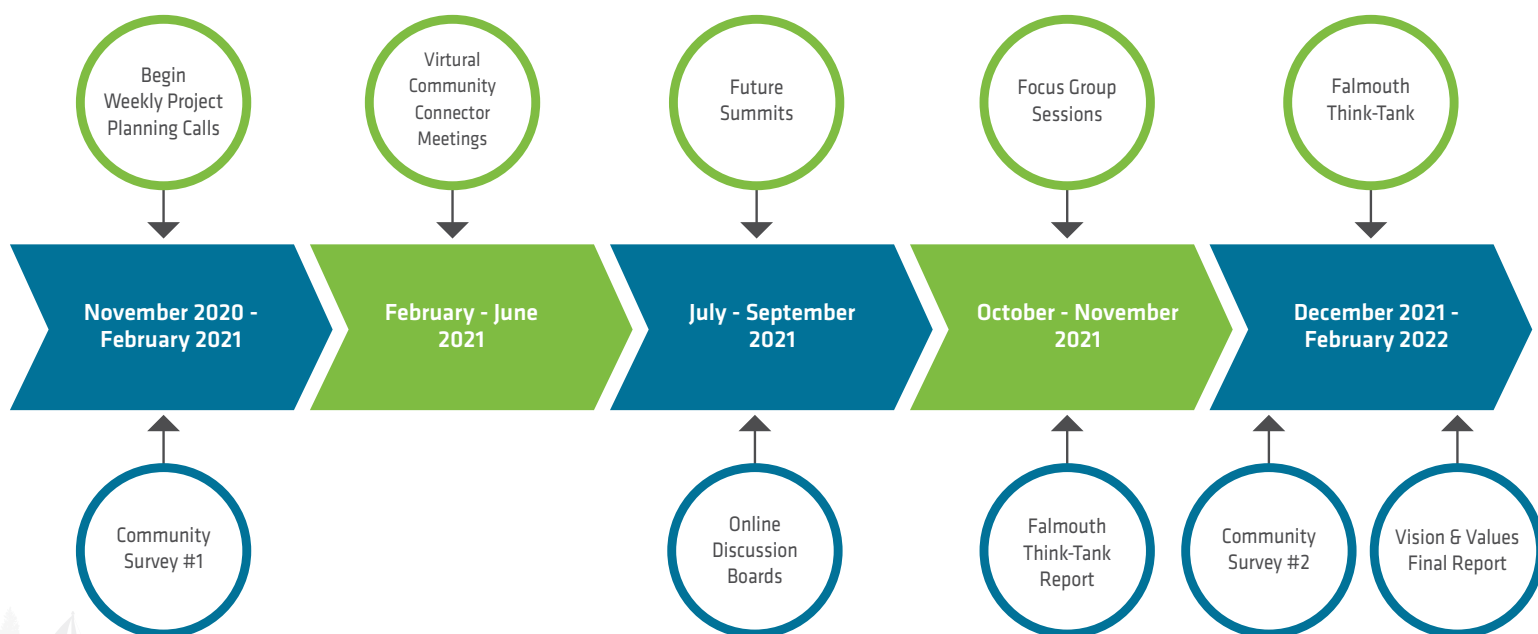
Begin Weekly Project Planning Calls

Virtual Community Connector Meetings

Future Summits

Focus Group Sessions

Falmouth Think-Tank

November 2020 - February 2021

February - June 2021

July - September 2021

October - November 2021

December 2021 - February 2022

Community Survey #1

Online Discussion Boards

Falmouth Think-Tank Report

Community Survey #2

Vision & Values Final Report